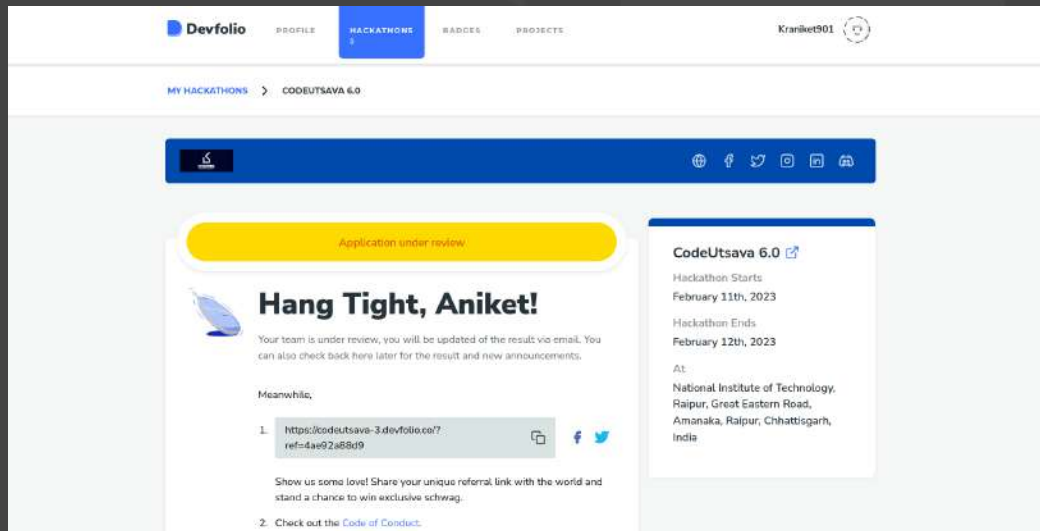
Devfolio PROFILE HACKATHONS 3 BADGES PROJECTS Kraniket901

MY HACKATHONS > CODEUTSAVA 6.0

Application under review

Hang Tight, Aniket!

Your team is under review, you will be updated of the result via email. You can also check back here later for the result and new announcements.

Meanwhile,

1. https://codeutsava-3.devfolio.co/?ref=4ae92a88d9

Show us some love! Share your unique referral link with the world and stand a chance to win exclusive schwag.

2. Check out the Code of Conduct.

CodeUtsava 6.0

Hackathon Starts
February 11th, 2023

Hackathon Ends
February 12th, 2023

At
National Institute of Technology, Raipur, Great Eastern Road, Amanaka, Raipur, Chhattisgarh, India